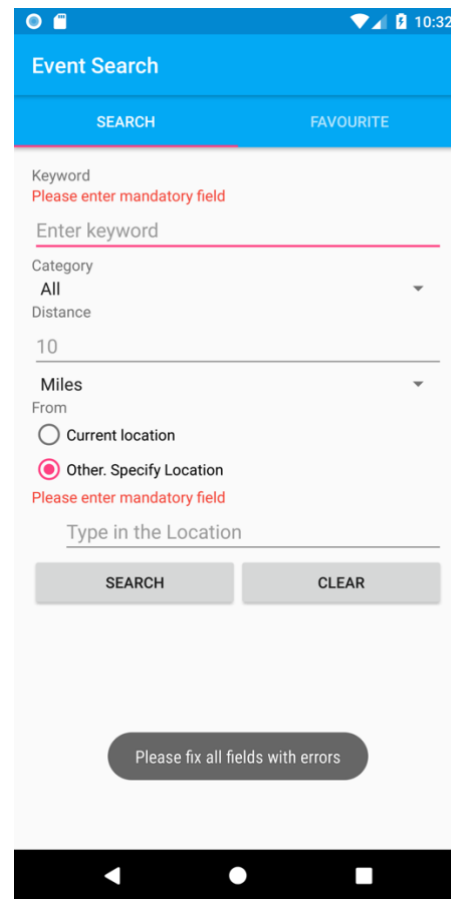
10:32

Event Search

SEARCH

FAVOURITE

Keyword

Please enter mandatory field

Enter keyword

Category

All

Distance

10

Miles

From

Current location

Other. Specify Location

Please enter mandatory field

Type in the Location

SEARCH

CLEAR

Please fix all fields with errors